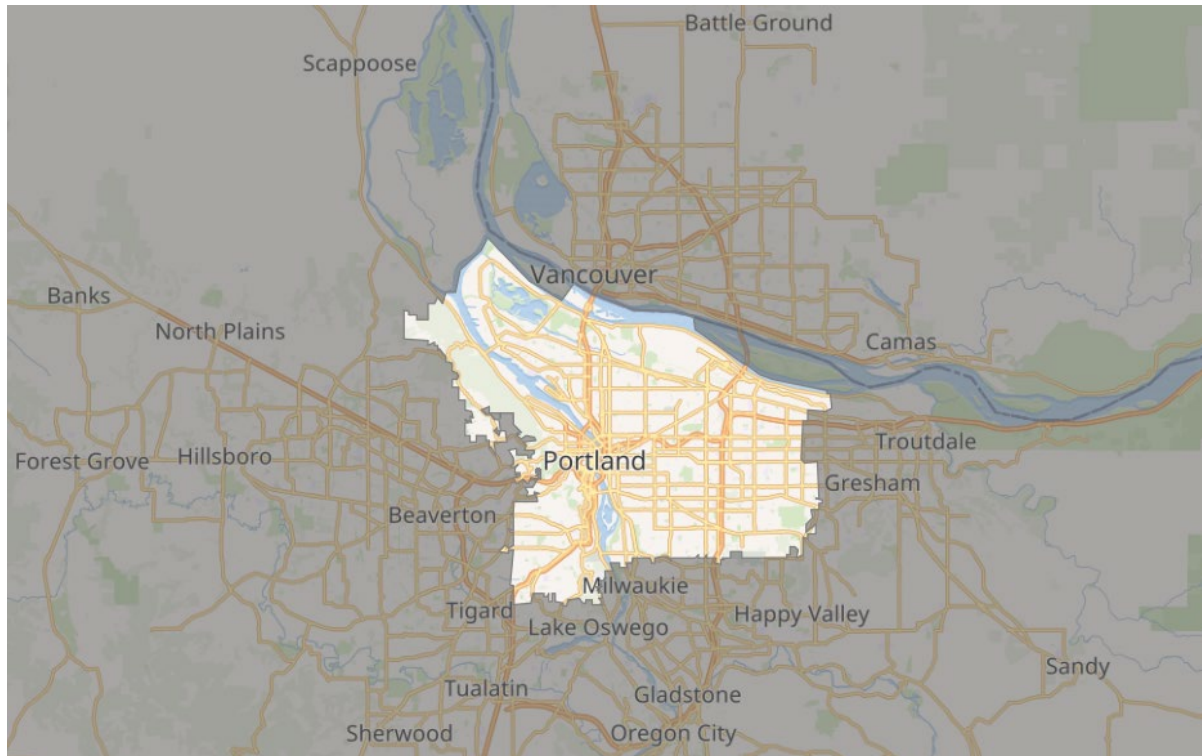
Battle Ground
Scappoose
Vancouver
Banks
North Plains
Camas
Troutdale
Forest Grove
Hillsboro
Portland
Gresham
Beaverton
Milwaukie
Tigard
Lake Oswego
Happy Valley
Sandy
Tualatin
Gladstone
Sherwood
Oregon City